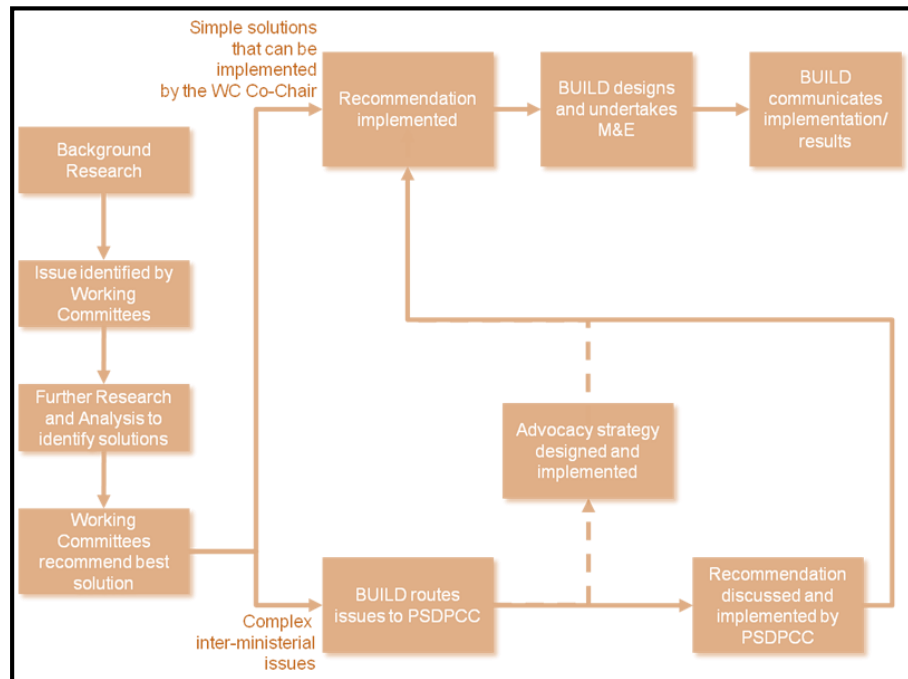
Background Research

Issue identified by Working Committees

Further Research and Analysis to identify solutions

Working Committees recommend best solution

Simple solutions that can be implemented by the WC Co-Chair

Recommendation implemented

BUILD designs and undertakes M&E

BUILD communicates implementation/ results

Advocacy strategy designed and implemented

Complex inter-ministerial issues

BUILD routes issues to PSDPCC

Recommendation discussed and implemented by PSDPCC